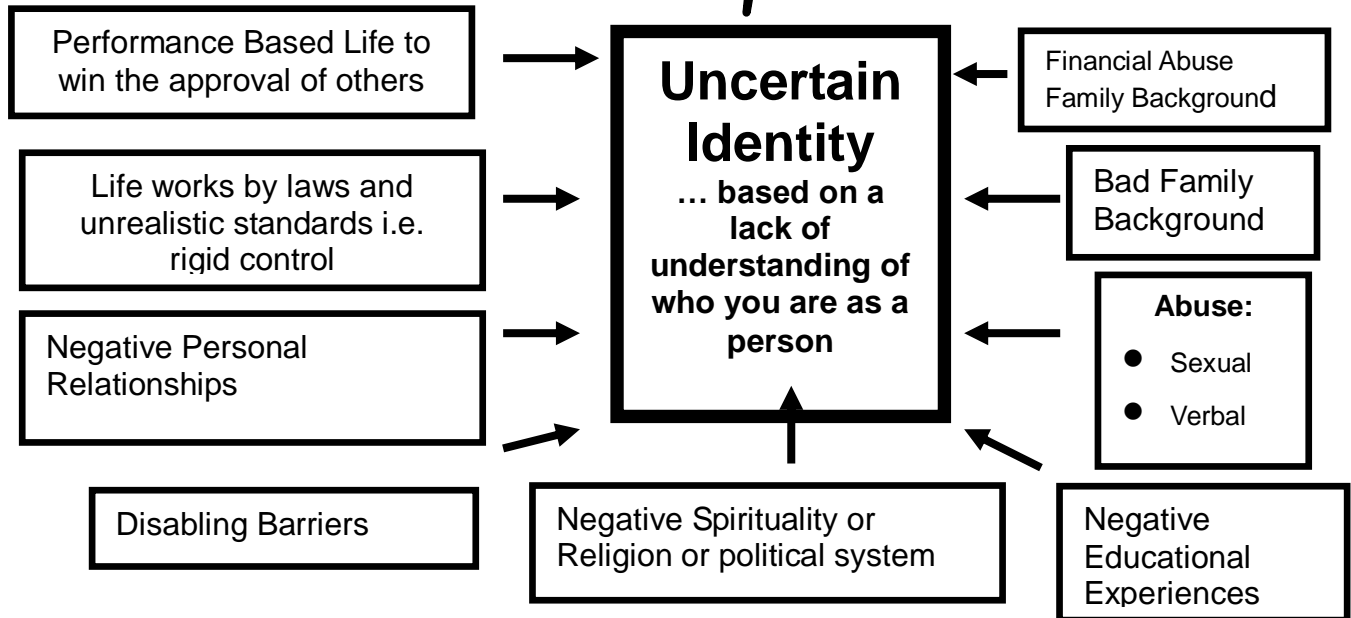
Performance Based Life to win the approval of others

Uncertain Identity
… based on a lack of understanding of who you are as a person

Financial Abuse Family Background

Life works by laws and unrealistic standards i.e. rigid control

Bad Family Background

Negative Personal Relationships

Abuse:
- Sexual
- Verbal

Disabling Barriers

Negative Spirituality or Religion or political system

Negative Educational Experiences